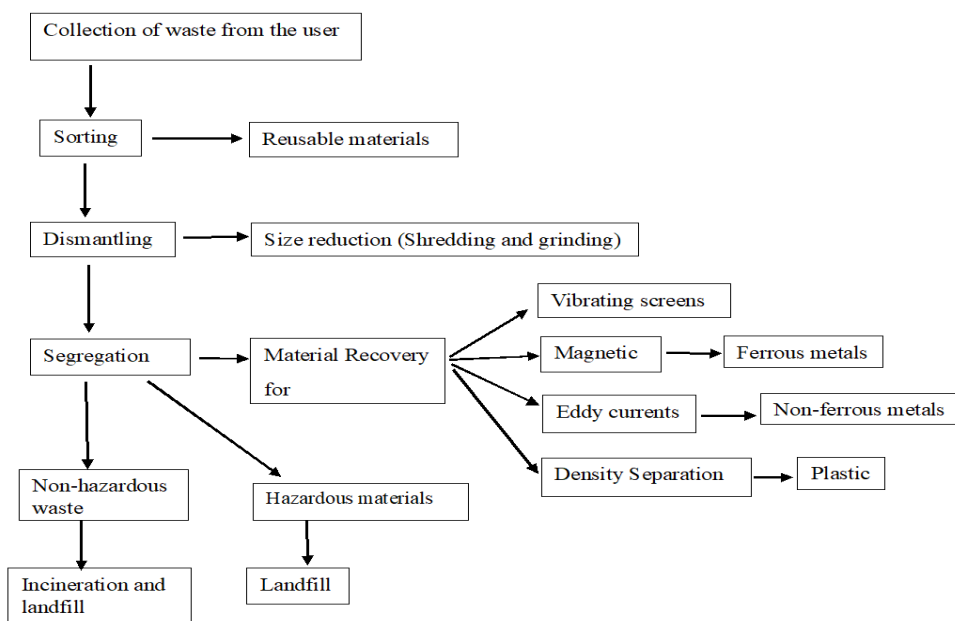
Collection of waste from the user

Sorting

Reusable materials

Dismantling

Size reduction (Shredding and grinding)

Vibrating screens

Segregation

Material Recovery for

Magnetic

Ferrous metals

Eddy currents

Non-ferrous metals

Density Separation

Plastic

Non-hazardous waste

Hazardous materials

Incineration and landfill

Landfill